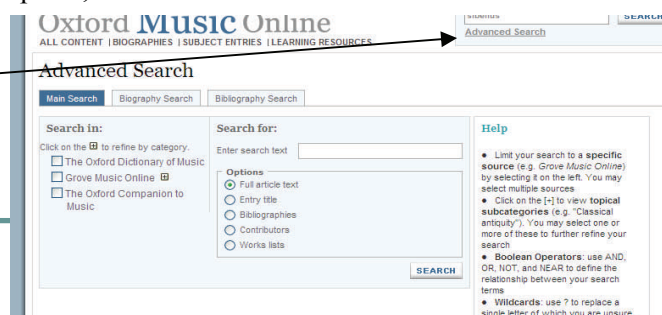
Oxford Music Online
ALL CONTENT | BIOGRAPHIES | SUBJECT ENTRIES | LEARNING RESOURCES

Advanced Search

SEARCH

Advanced Search

Main Search | Biography Search | Bibliography Search

Search in:
Click on the ⊞ to refine by category.
The Oxford Dictionary of Music
Grove Music Online ⊞
The Oxford Companion to Music

Search for:
Enter search text

Options
Full article text
Entry title
Bibliographies
Contributors
Works lists

SEARCH

Help

• Limit your search to a specific source (e.g. Grove Music Online) by selecting it on the left. You may select multiple sources
• Click on the [+] to view topical subcategories (e.g. "Classical antiquity"). You may select one or more of these to further refine your search
• Boolean Operators: use AND, OR, NOT, and NEAR to define the relationship between your search terms
• Wildcards: use ? to replace a single letter of which you are unsure